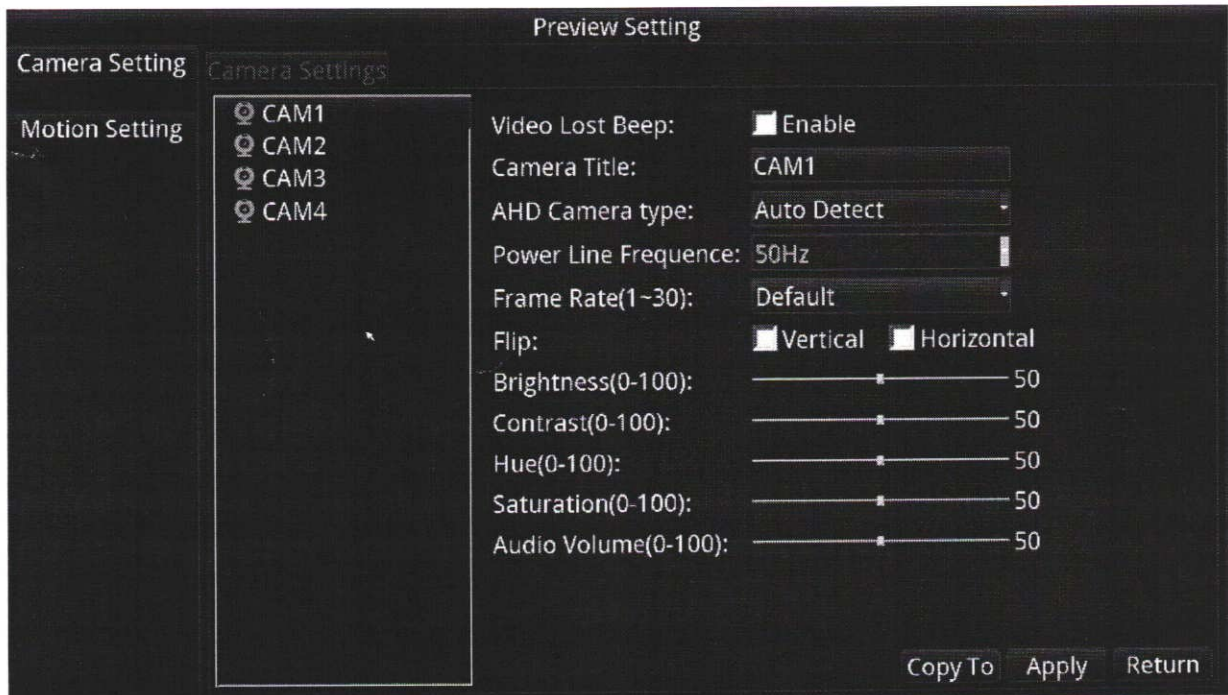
Preview Setting

Camera Setting
Camera Settings

Motion Setting

CAM1
CAM2
CAM3
CAM4

Video Lost Beep: Enable
Camera Title: CAM1
AHD Camera type: Auto Detect
Power Line Frequence: 50Hz
Frame Rate(1~30): Default
Flip: Vertical Horizontal
Brightness(0-100): 50
Contrast(0-100): 50
Hue(0-100): 50
Saturation(0-100): 50
Audio Volume(0-100): 50

Copy To Apply Return